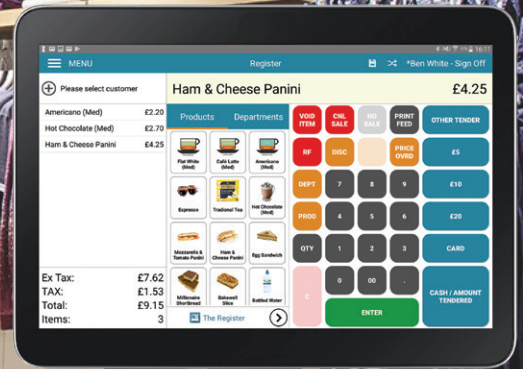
16:11

MENU

Register

*Ben White - Sign Off

Please select customer

Americano (Med) £2.20

Hot Chocolate (Med) £2.70

Ham & Cheese Panini £4.25

Ham & Cheese Panini

£4.25

Products

Departments

Flat White (Med)

Café Latte (Med)

Americano (Med)

Espresso

Traditonal Tea

Hot Chocolate (Med)

Mozzarella & Tomato Panini

Ham & Cheese Panini

Egg Sandwich

Millionaire Shortbread

Bakewell Slice

Bottled Water

The Register

VOID ITEM

CNL SALE

NO SALE

PRINT FEED

OTHER TENDER

RF

DISC

PRICE OVRD

£5

DEPT

7

8

9

£10

PROD

4

5

6

£20

QTY

1

2

3

CARD

C

0

00

.

CASH / AMOUNT TENDERED

ENTER

| Ex Tax: | £7.62 |
|---|---|
| TAX: | £1.53 |
| Total: | £9.15 |
| Items: | 3 |